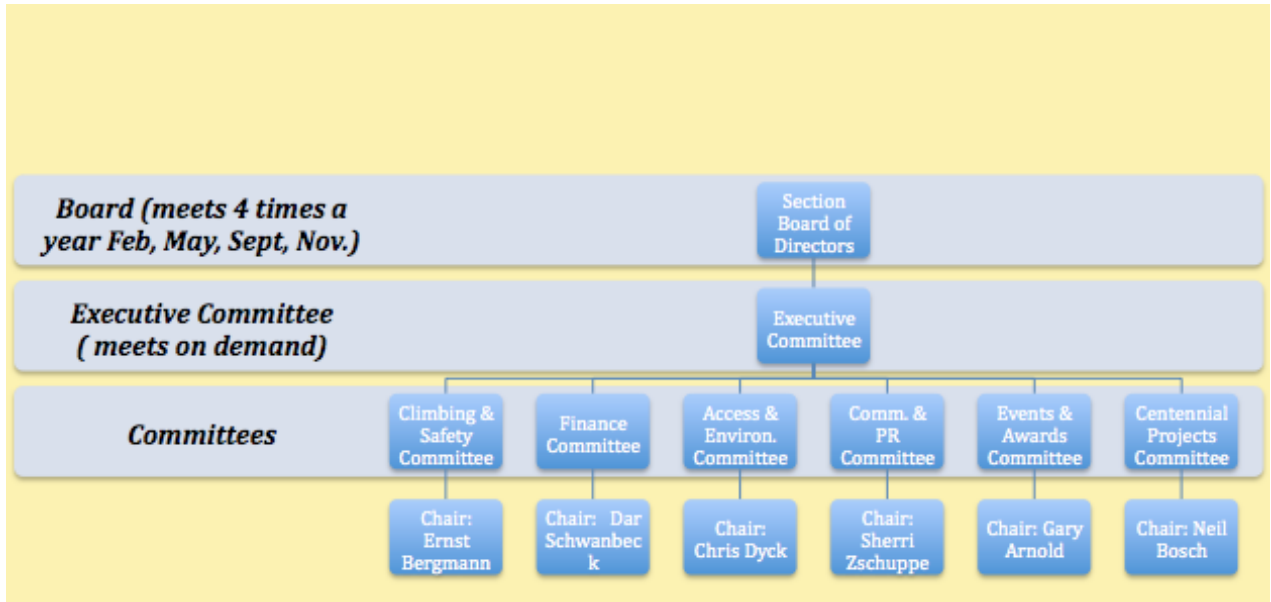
Board (meets 4 times a year Feb, May, Sept, Nov.)

Section Board of Directors

Executive Committee ( meets on demand)

Executive Committee

Committees

Climbing & Safety Committee

Finance Committee

Access & Environ. Committee

Comm. & PR Committee

Events & Awards Committee

Centennial Projects Committee

Chair: Ernst Bergmann

Chair: Dar Schwanbeck

Chair: Chris Dyck

Chair: Sherri Zschuppe

Chair: Gary Arnold

Chair: Neil Bosch